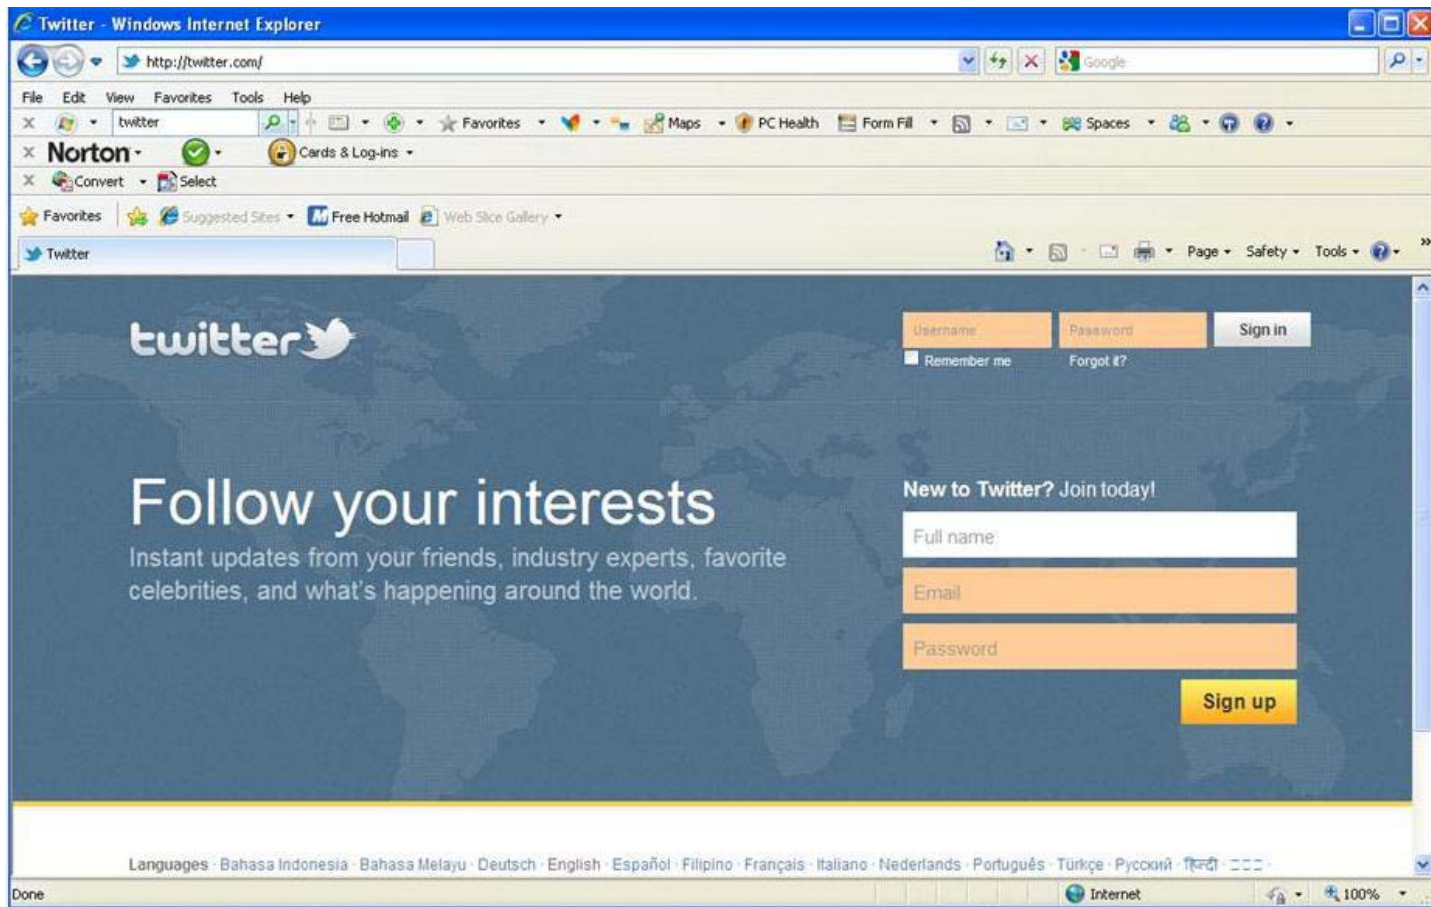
Twitter - Windows Internet Explorer

http://twitter.com/

Google

File Edit View Favorites Tools Help

twitter

Favorites Maps PC Health Form Fill Spaces

Norton

Cards & Log-ins

Convert Select

Favorites Suggested Sites Free Hotmail Web Slice Gallery

Twitter

Page Safety Tools

twitter

Username Password Sign in

Remember me Forgot it?

Follow your interests

Instant updates from your friends, industry experts, favorite celebrities, and what's happening around the world.

New to Twitter? Join today!

Full name

Email

Password

Sign up

Languages · Bahasa Indonesia · Bahasa Melayu · Deutsch · English · Español · Filipino · Français · Italiano · Nederlands · Português · Türkçe · Русский · हिन्दी · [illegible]

Done

Internet

100%